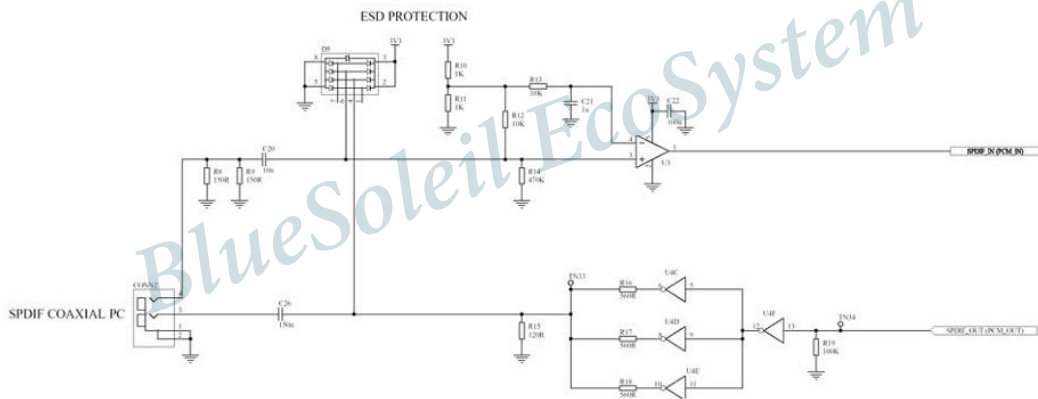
ESD PROTECTION

BlueSoleil EcoSystem

D5
3V3
3V3
R10
1K
R11
1K
R13
10K
C21
1u
3V3
C22
100n
R12
10K
C20
10n
R8
150R
R9
150R
R14
470K
U3
SPDIF_IN (PCM_IN)

SPDIF COAXIAL PC
CONN2
C26
150n
TN33
R16
560R
U4C
R17
560R
U4D
R18
560R
U4E
R15
120R
U4F
TN34
R19
100K
SPDIF_OUT (PCM_OUT)